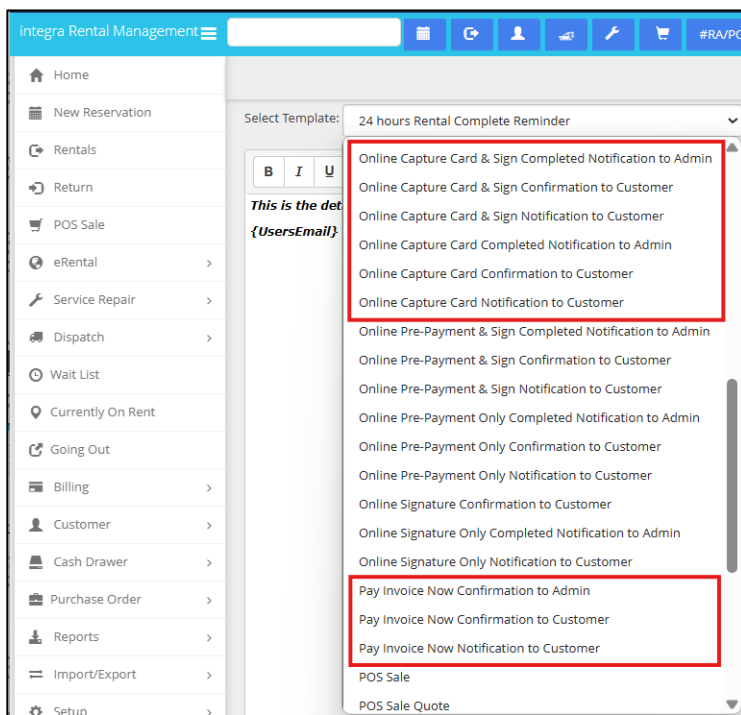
Integra Rental Management

#RA/PO

Home
New Reservation
Rentals
Return
POS Sale
eRental
Service Repair
Dispatch
Wait List
Currently On Rent
Going Out
Billing
Customer
Cash Drawer
Purchase Order
Reports
Import/Export
Setup

Select Template: 24 hours Rental Complete Reminder

B I U

This is the det

{UsersEmail}

Online Capture Card & Sign Completed Notification to Admin
Online Capture Card & Sign Confirmation to Customer
Online Capture Card & Sign Notification to Customer
Online Capture Card Completed Notification to Admin
Online Capture Card Confirmation to Customer
Online Capture Card Notification to Customer
Online Pre-Payment & Sign Completed Notification to Admin
Online Pre-Payment & Sign Confirmation to Customer
Online Pre-Payment & Sign Notification to Customer
Online Pre-Payment Only Completed Notification to Admin
Online Pre-Payment Only Confirmation to Customer
Online Pre-Payment Only Notification to Customer
Online Signature Confirmation to Customer
Online Signature Only Completed Notification to Admin
Online Signature Only Notification to Customer
Pay Invoice Now Confirmation to Admin
Pay Invoice Now Confirmation to Customer
Pay Invoice Now Notification to Customer
POS Sale
POS Sale Quote